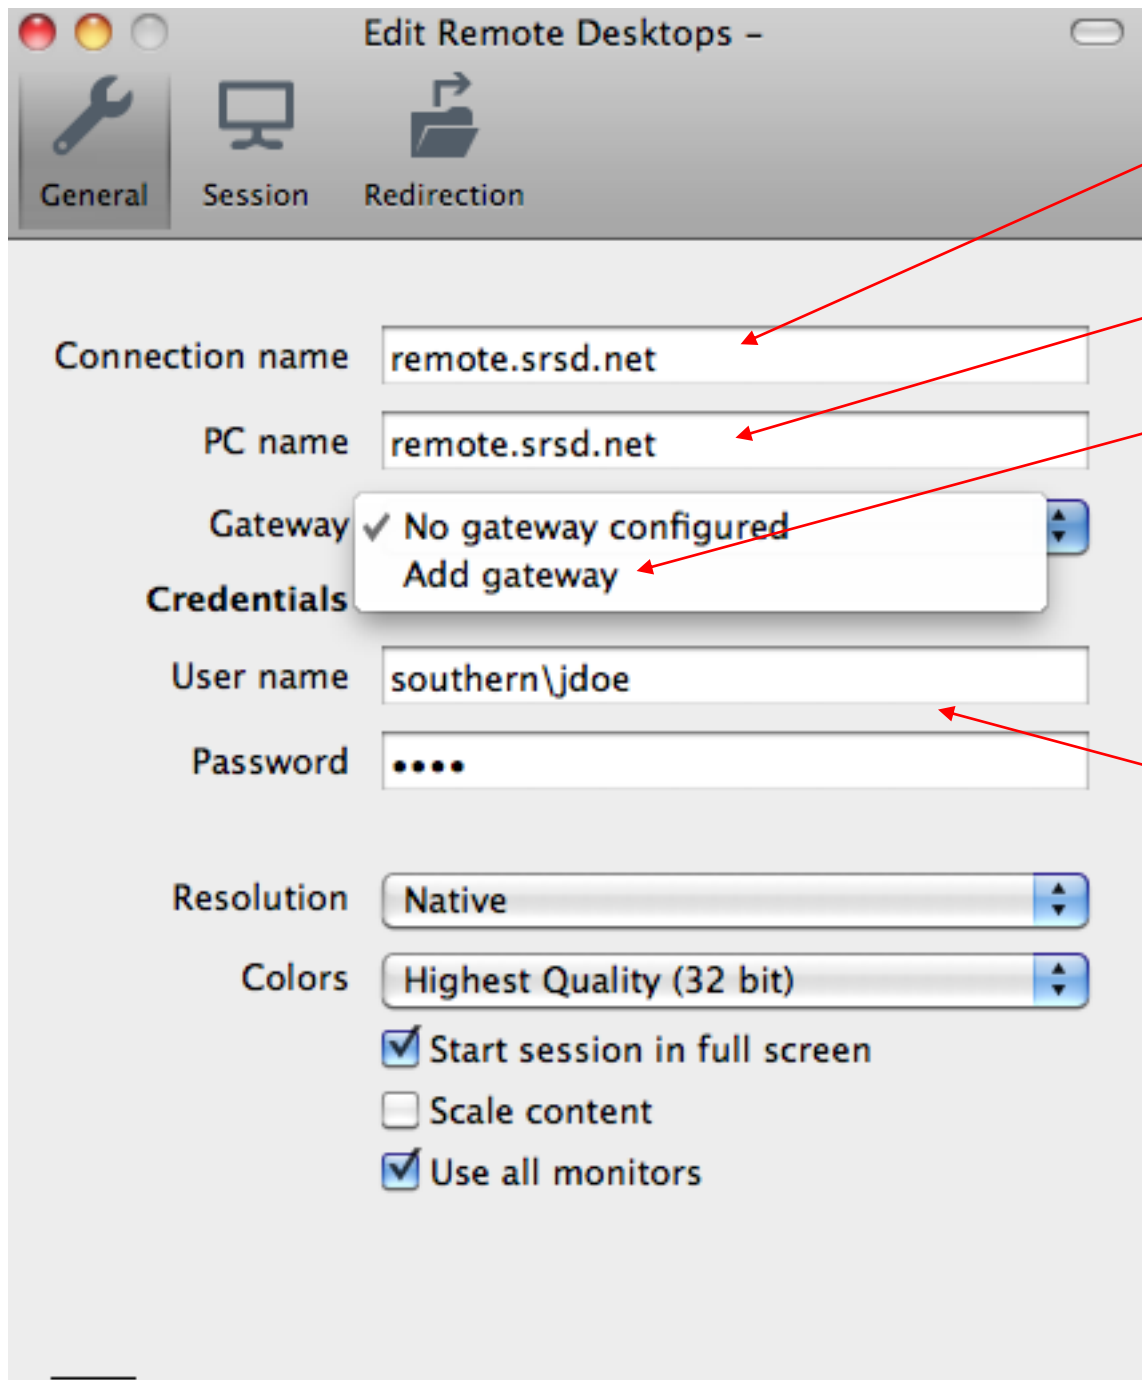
Edit Remote Desktops –

General Session Redirection

Connection name remote.srsd.net

PC name remote.srsd.net

Gateway ✓ No gateway configured
Add gateway

Credentials

User name southern\jdoe

Password ••••

Resolution Native

Colors Highest Quality (32 bit)

Start session in full screen

Scale content

Use all monitors